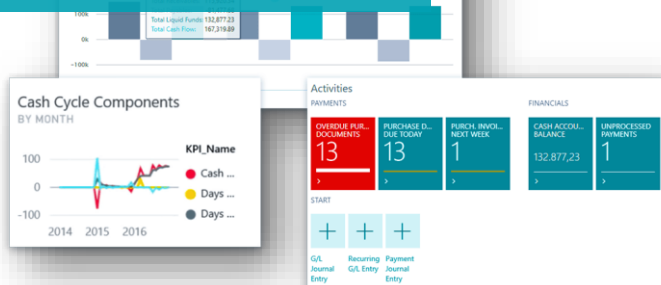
100k
0k
-100k
Total Liquid Funds: 132,877.23
Total Cash Flow: 167,319.89

Cash Cycle Components
BY MONTH
100
0
-100
2014 2015 2016
KPI_Name
Cash ...
Days ...
Days ...

Activities
PAYMENTS
OVERDUE PUR... DOCUMENTS
13
PURCHASE D... DUE TODAY
13
PURCH. INVOI... NEXT WEEK
1
FINANCIALS
CASH ACCOU... BALANCE
132.877,23
UNPROCESSED PAYMENTS
1
START
G/L Journal Entry
Recurring G/L Entry
Payment Journal Entry